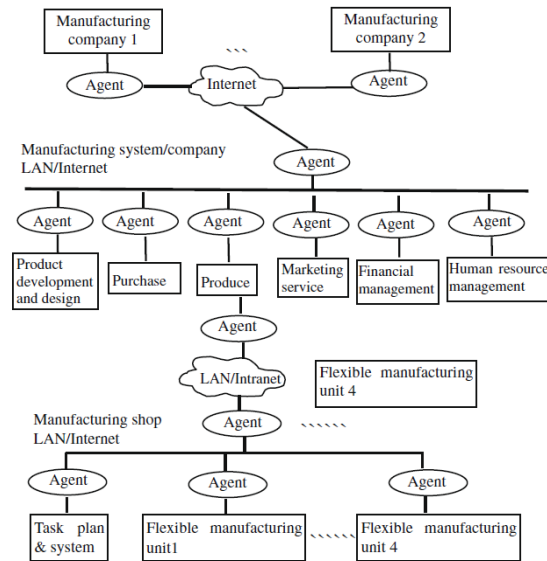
Manufacturing company 1

Manufacturing company 2

Agent

Internet

Agent

Manufacturing system/company LAN/Internet

Agent

Agent

Agent

Agent

Agent

Agent

Agent

Product development and design

Purchase

Produce

Marketing service

Financial management

Human resource management

Agent

LAN/Intranet

Flexible manufacturing unit 4

Manufacturing shop LAN/Internet

Agent

Agent

Agent

Agent

Task plan & system

Flexible manufacturing unit1

Flexible manufacturing unit 4